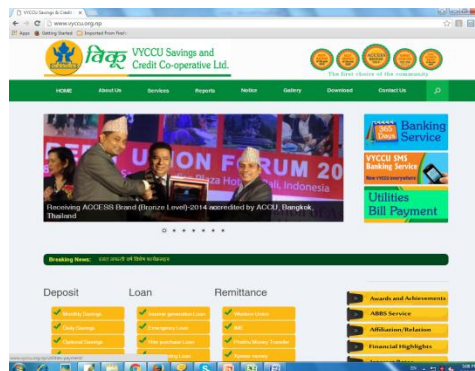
VYCCU Savings & Credit ×

www.vyccu.org.np

Apps Getting Started Imported From Firefox

विकू VYCCU Savings and Credit Co-operative Ltd.

The first choice of the community

HOME About Us Services Reports Notice Gallery Download Contact Us

UNION FORUM 20

Plaza Hotel, Indonesia

Receiving ACCESS Brand (Bronze Level)-2014 accredited by ACCU, Bangkok, Thailand

365 Days Banking Service

VYCCU SMS Banking Service

Utilities Bill Payment

Breaking News: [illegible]

Deposit

Monthly Savings

Daily Savings

Optional Savings

Loan

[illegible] Loan

Emergency Loan

Hire purchase Loan

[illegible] Loan

Remittance

Western Union

IME

Prabhu Money Transfer

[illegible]

Awards and Achievements

ABBS Service

Affiliation/Relation

Financial Highlights

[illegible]

www.vyccu.org.np/utilities-payment